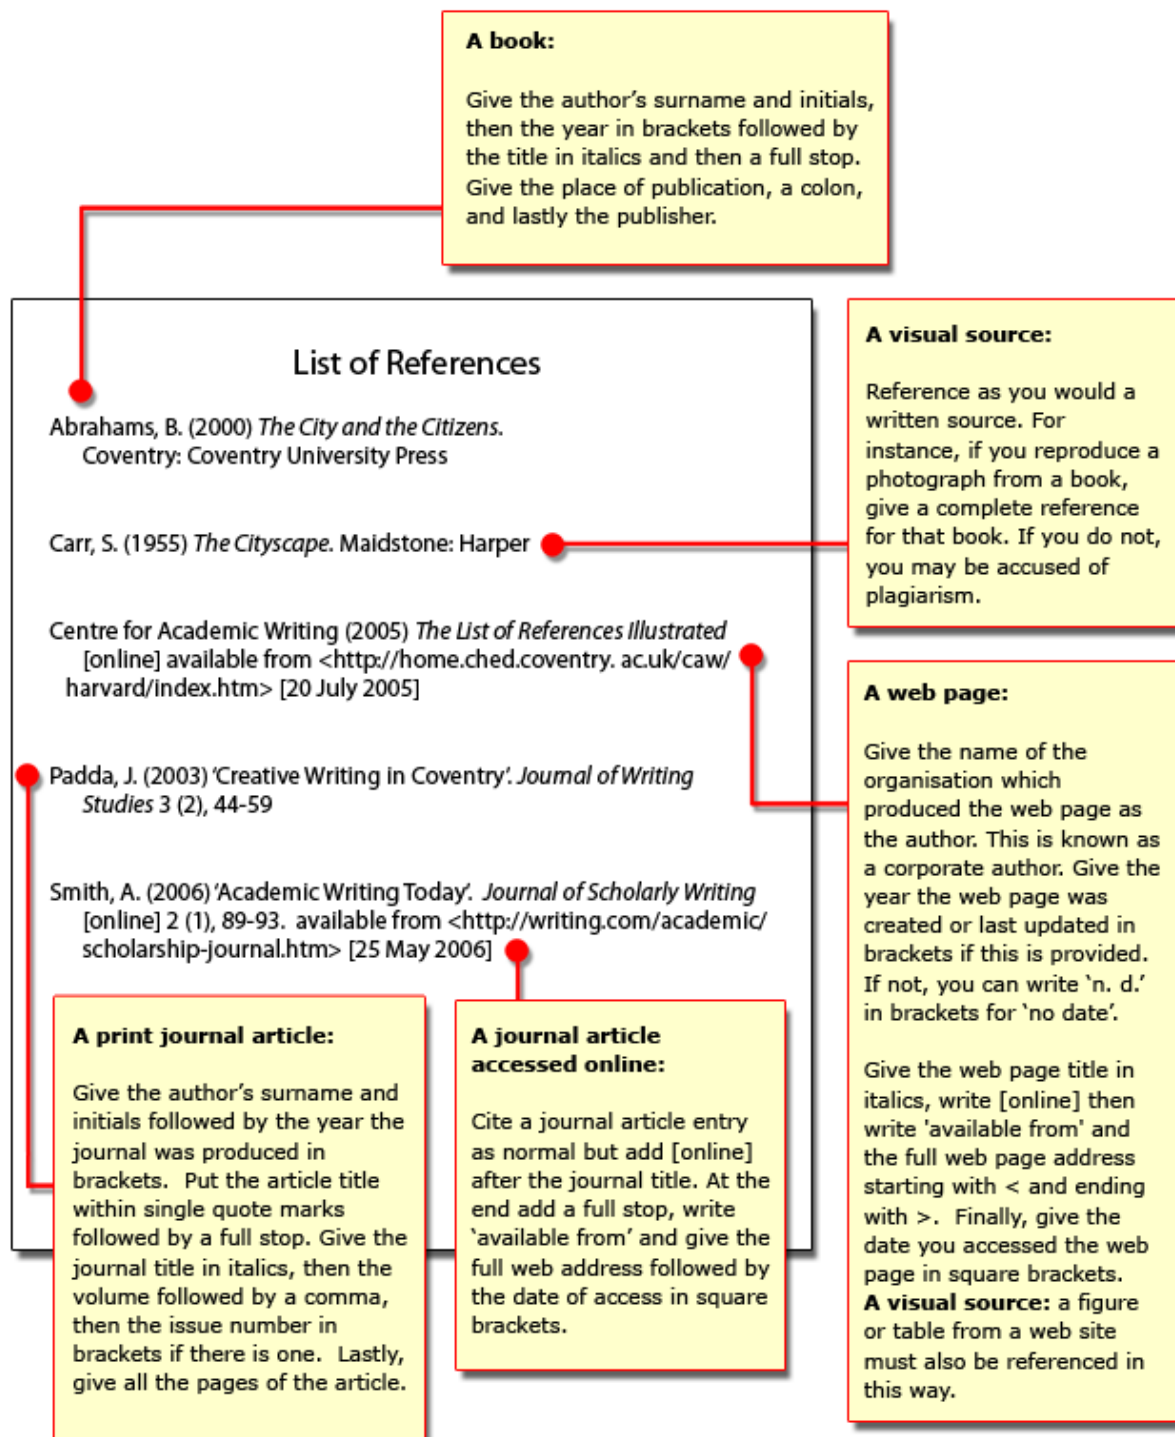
A book:

Give the author's surname and initials, then the year in brackets followed by the title in italics and then a full stop. Give the place of publication, a colon, and lastly the publisher.

List of References

Abrahams, B. (2000) The City and the Citizens. Coventry: Coventry University Press

Carr, S. (1955) The Cityscape. Maidstone: Harper

Centre for Academic Writing (2005) The List of References Illustrated [online] available from <http://home.ched.coventry. ac.uk/caw/ harvard/index.htm> [20 July 2005]

Padda, J. (2003) 'Creative Writing in Coventry'. Journal of Writing Studies 3 (2), 44-59

Smith, A. (2006) 'Academic Writing Today'. Journal of Scholarly Writing [online] 2 (1), 89-93. available from <http://writing.com/academic/ scholarship-journal.htm> [25 May 2006]

A visual source:

Reference as you would a written source. For instance, if you reproduce a photograph from a book, give a complete reference for that book. If you do not, you may be accused of plagiarism.

A web page:

Give the name of the organisation which produced the web page as the author. This is known as a corporate author. Give the year the web page was created or last updated in brackets if this is provided. If not, you can write 'n. d.' in brackets for 'no date'.

Give the web page title in italics, write [online] then write 'available from' and the full web page address starting with < and ending with >. Finally, give the date you accessed the web page in square brackets.
A visual source: a figure or table from a web site must also be referenced in this way.

A print journal article:

Give the author's surname and initials followed by the year the journal was produced in brackets. Put the article title within single quote marks followed by a full stop. Give the journal title in italics, then the volume followed by a comma, then the issue number in brackets if there is one. Lastly, give all the pages of the article.

A journal article accessed online:

Cite a journal article entry as normal but add [online] after the journal title. At the end add a full stop, write 'available from' and give the full web address followed by the date of access in square brackets.